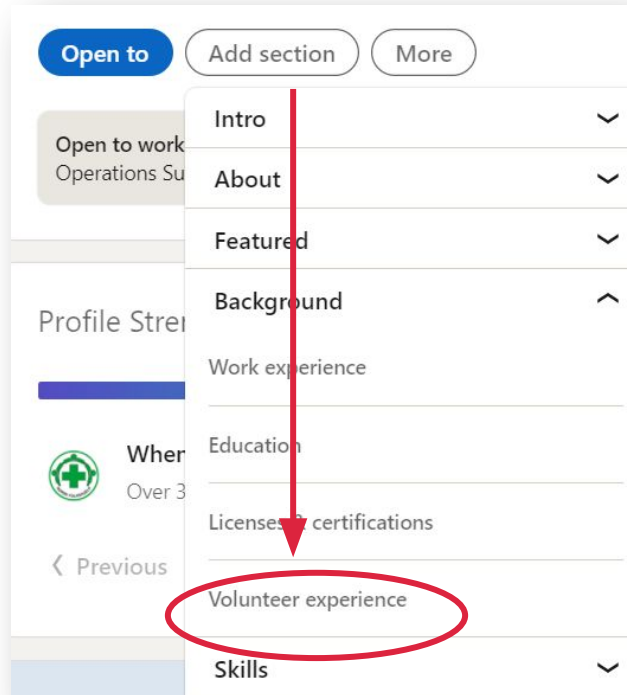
Open to Add section More

Open to work
Operations Su

Profile Stre

When
Over 3

❮ Previous

Intro

About

Featured

Background

Work experience

Education

Licenses & certifications

Volunteer experience

Skills